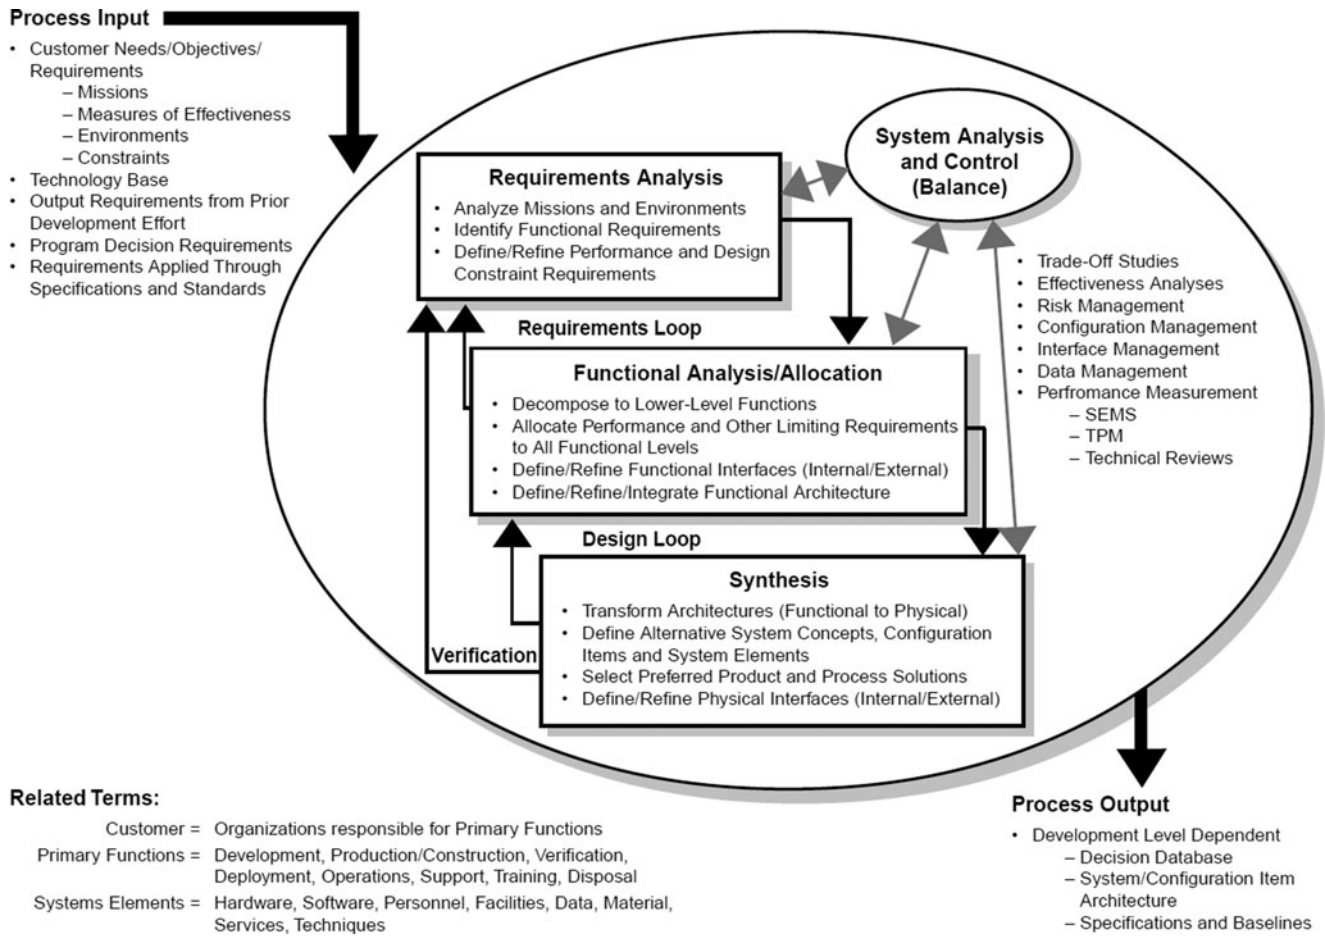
**Process Input**

- Customer Needs/Objectives/Requirements
  - Missions
  - Measures of Effectiveness
  - Environments
  - Constraints
- Technology Base
- Output Requirements from Prior Development Effort
- Program Decision Requirements
- Requirements Applied Through Specifications and Standards

**System Analysis and Control (Balance)**

**Requirements Analysis**

- Analyze Missions and Environments
- Identify Functional Requirements
- Define/Refine Performance and Design Constraint Requirements

- Trade-Off Studies
- Effectiveness Analyses
- Risk Management
- Configuration Management
- Interface Management
- Data Management
- Perfromance Measurement
  - SEMS
  - TPM
  - Technical Reviews

**Requirements Loop**

**Functional Analysis/Allocation**

- Decompose to Lower-Level Functions
- Allocate Performance and Other Limiting Requirements to All Functional Levels
- Define/Refine Functional Interfaces (Internal/External)
- Define/Refine/Integrate Functional Architecture

**Design Loop**

**Synthesis**

- Transform Architectures (Functional to Physical)
- Define Alternative System Concepts, Configuration Items and System Elements
- Select Preferred Product and Process Solutions
- Define/Refine Physical Interfaces (Internal/External)

**Verification**

**Related Terms:**

Customer = Organizations responsible for Primary Functions

Primary Functions = Development, Production/Construction, Verification, Deployment, Operations, Support, Training, Disposal

Systems Elements = Hardware, Software, Personnel, Facilities, Data, Material, Services, Techniques

**Process Output**

- Development Level Dependent
  - Decision Database
  - System/Configuration Item Architecture
  - Specifications and Baselines